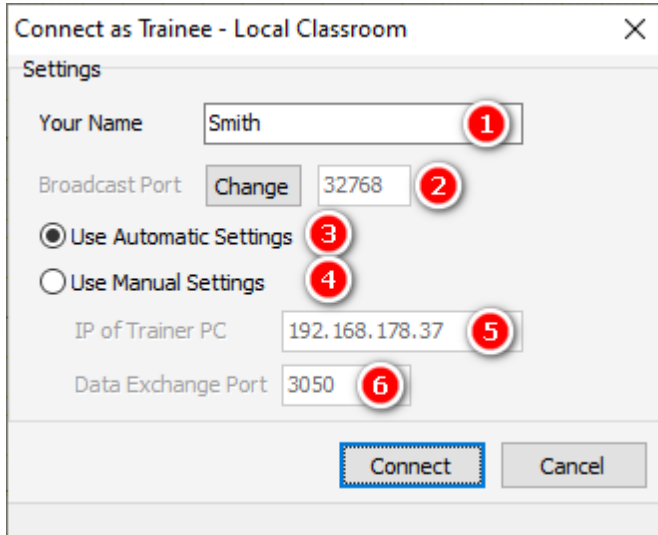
Connect as Trainee - Local Classroom ✕

Settings

Your Name Smith 1

Broadcast Port Change 32768 2

Use Automatic Settings 3

Use Manual Settings 4

IP of Trainer PC 192.168.178.37 5

Data Exchange Port 3050 6

Connect Cancel